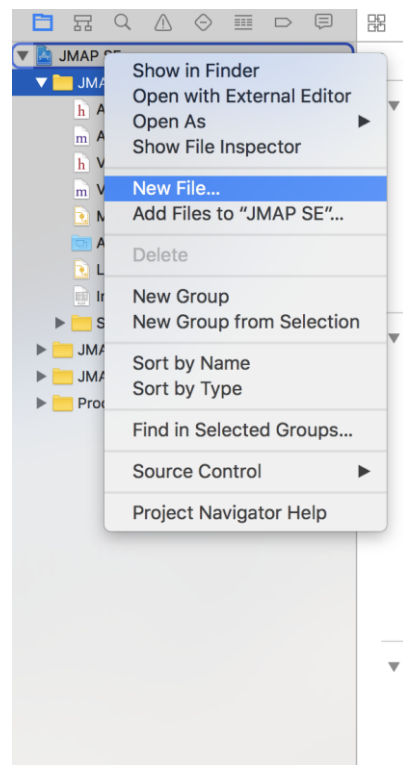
JMAP SE
JMA
h A
m A
h V
m V
M
A
L
In
S
JMA
JMA
Pro

Show in Finder
Open with External Editor
Open As
Show File Inspector

New File...
Add Files to "JMAP SE"...

Delete

New Group
New Group from Selection

Sort by Name
Sort by Type

Find in Selected Groups...

Source Control

Project Navigator Help